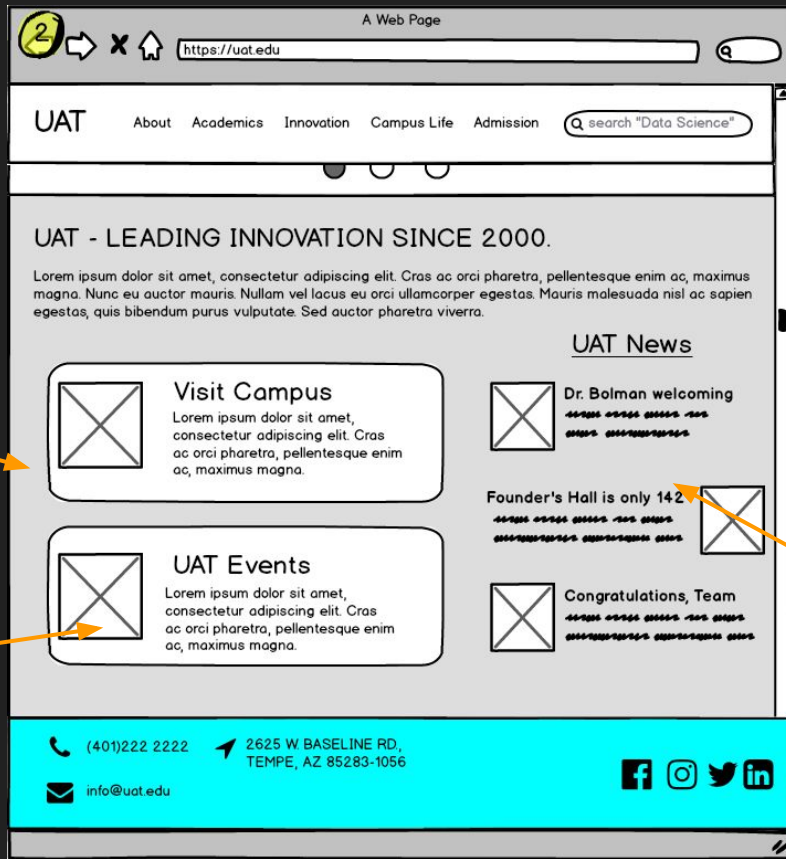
2

A Web Page

https://uat.edu

UAT About Academics Innovation Campus Life Admission search "Data Science"

UAT - LEADING INNOVATION SINCE 2000.

Lorem ipsum dolor sit amet, consectetur adipiscing elit. Cras ac orci pharetra, pellentesque enim ac, maximus magna. Nunc eu auctor mauris. Nullam vel lacus eu orci ullamcorper egestas. Mauris malesuada nisl ac sapien egestas, quis bibendum purus vulputate. Sed auctor pharetra viverra.

Visit Campus
Lorem ipsum dolor sit amet, consectetur adipiscing elit. Cras ac orci pharetra, pellentesque enim ac, maximus magna.

UAT Events
Lorem ipsum dolor sit amet, consectetur adipiscing elit. Cras ac orci pharetra, pellentesque enim ac, maximus magna.

UAT News

Dr. Bolman welcoming

Founder's Hall is only 142

Congratulations, Team

(401)222 2222

2625 W. BASELINE RD., TEMPE, AZ 85283-1056

info@uat.edu